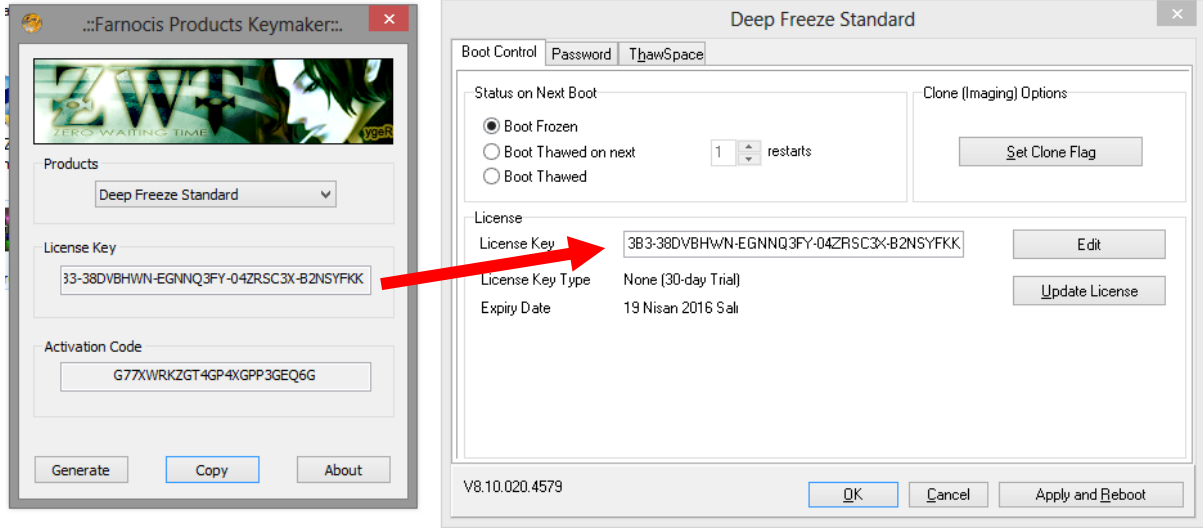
.::Farnocis Products Keymaker::.

ZWT
ZERO WAITING TIME
ygeR

Products
Deep Freeze Standard

License Key
33-38DVBHWN-EGNNQ3FY-04ZRSC3X-B2NSYFKK

Activation Code
G77XWRKZGT4GP4XGPP3GEQ6G

Generate
Copy
About

Deep Freeze Standard

Boot Control
Password
ThawSpace

Status on Next Boot
Boot Frozen
Boot Thawed on next
1
restarts
Boot Thawed

Clone (Imaging) Options
Set Clone Flag

License
License Key
3B3-38DVBHWN-EGNNQ3FY-04ZRSC3X-B2NSYFKK
Edit
License Key Type
None (30-day Trial)
Update License
Expiry Date
19 Nisan 2016 Salı

V8.10.020.4579
OK
Cancel
Apply and Reboot